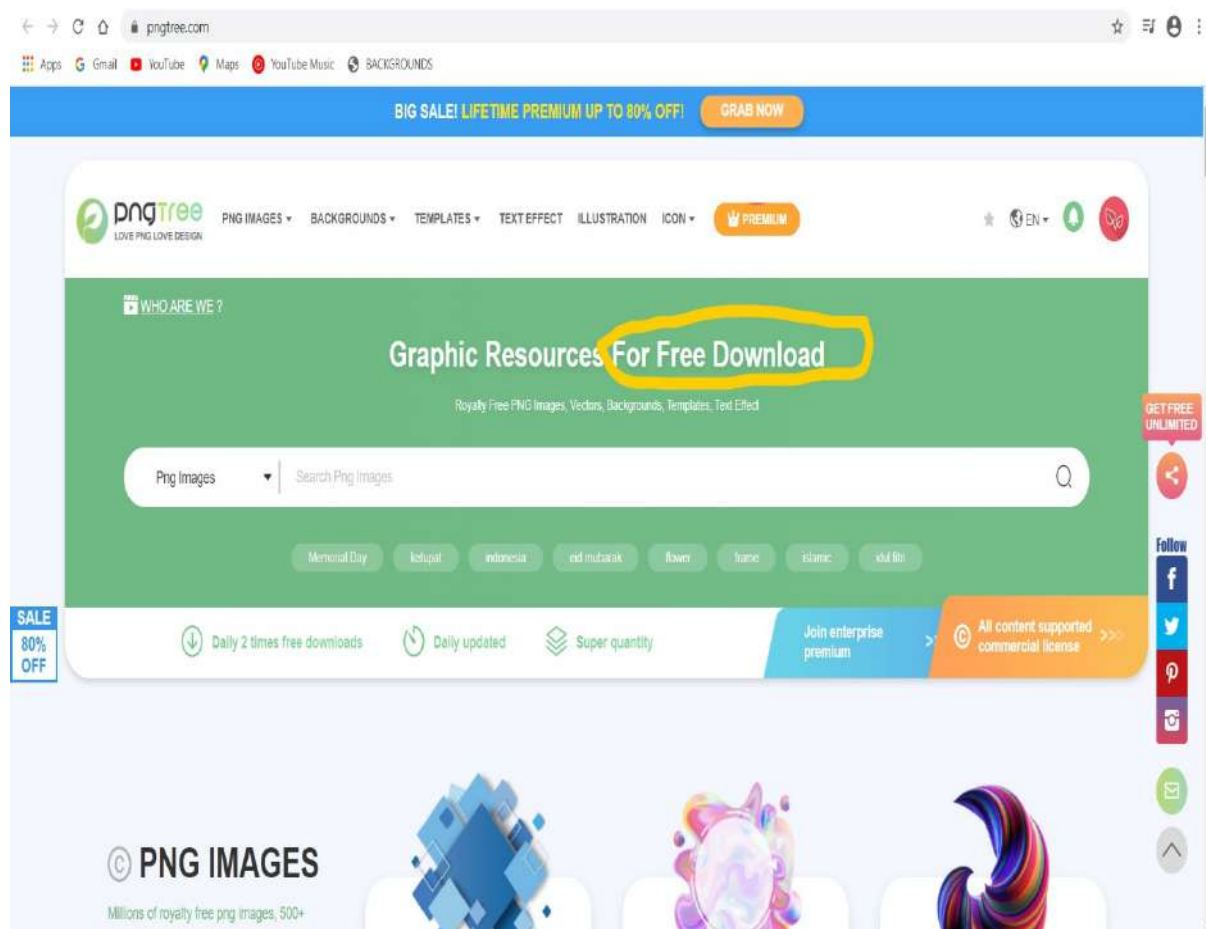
pngtree.com

Apps Gmail YouTube Maps YouTube Music BACKGROUNDS

BIG SALE! LIFETIME PREMIUM UP TO 80% OFF! GRAB NOW

pngTree LOVE PNG LOVE DESIGN PNG IMAGES BACKGROUNDS TEMPLATES TEXT EFFECT ILLUSTRATION ICON PREMIUM EN

WHO ARE WE ?

Graphic Resources For Free Download

Royalty Free PNG Images, Vectors, Backgrounds, Templates, Text Effect

Png Images Search Png Images

Memorial Day ketupat indonesia eid mubarak flower frame islamic idul fitri

GET FREE UNLIMITED

Follow

SALE 80% OFF

Daily 2 times free downloads Daily updated Super quantity Join enterprise premium All content supported commercial license

PNG IMAGES

Millions of royalty free png images, 500+